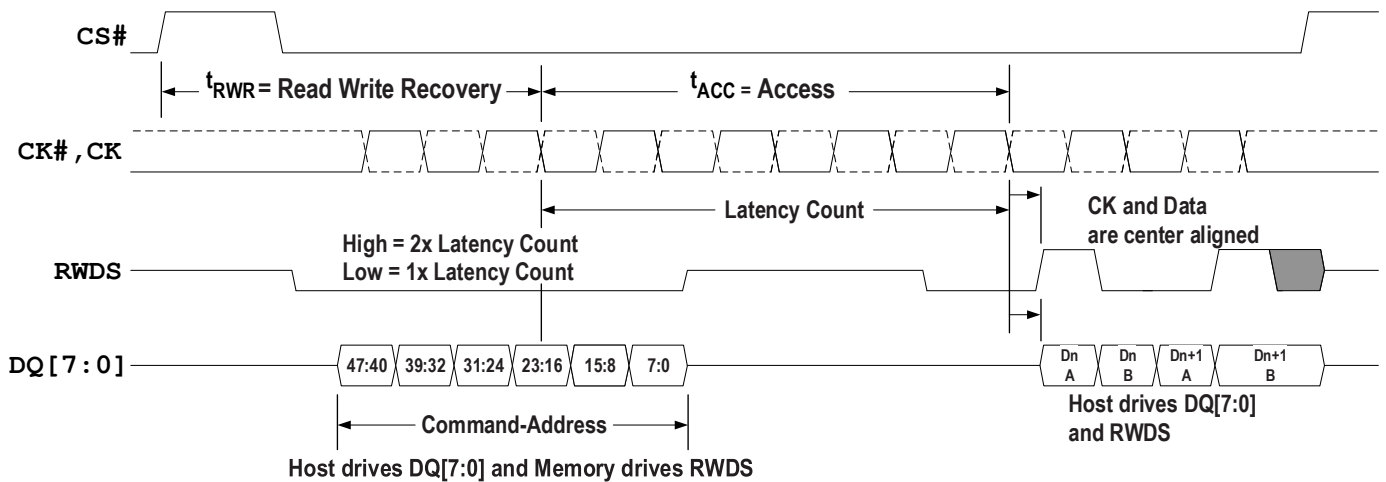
CS#

$t_{RWR}$ = Read Write Recovery

$t_{ACC}$ = Access

CK#,CK

Latency Count

CK and Data are center aligned

High = 2x Latency Count
Low = 1x Latency Count

RWDS

DQ[7:0]

47:40
39:32
31:24
23:16
15:8
7:0

Dn A
Dn B
Dn+1 A
Dn+1 B

Host drives DQ[7:0] and RWDS

Command-Address

Host drives DQ[7:0] and Memory drives RWDS